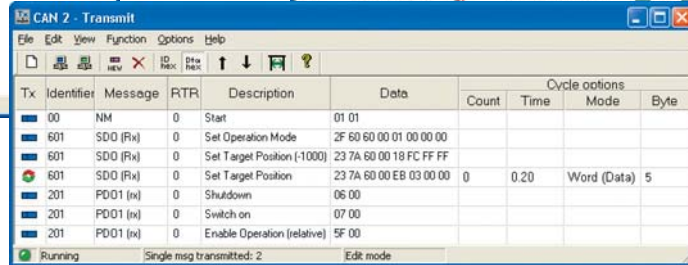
CAN 2 - Transmit

File Edit View Function Options Help

| Tx | Identifier | Message | RTR | Description | Data | Cycle options Count | Time | Mode | Byte |
|---|---|---|---|---|---|---|---|---|---|
| | 00 | NM | 0 | Start | 01 01 | | | | |
| | 601 | SDO (Rx) | 0 | Set Operation Mode | 2F 60 60 00 01 00 00 00 | | | | |
| | 601 | SDO (Rx) | 0 | Set Target Position (-1000) | 23 7A 60 00 18 FC FF FF | | | | |
| | 601 | SDO (Rx) | 0 | Set Target Position | 23 7A 60 00 EB 03 00 00 | 0 | 0.20 | Word (Data) | 5 |
| | 201 | PDO1 (rx) | 0 | Shutdown | 06 00 | | | | |
| | 201 | PDO1 (rx) | 0 | Switch on | 07 00 | | | | |
| | 201 | PDO1 (rx) | 0 | Enable Operation (relative) | 5F 00 | | | | |

Running | Single msg transmitted: 2 | Edit mode